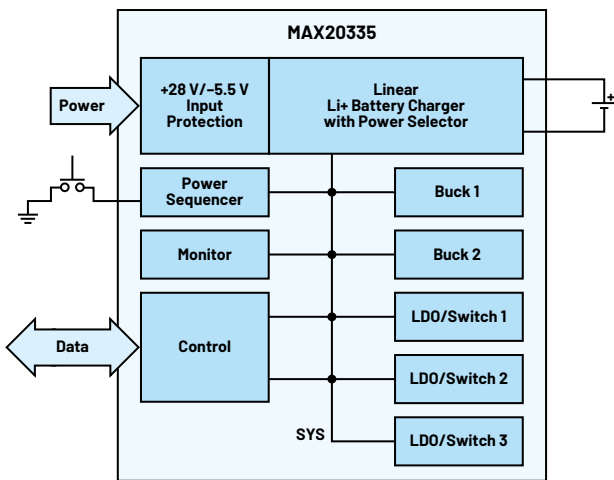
MAX20335

Power

+28 V/–5.5 V Input Protection

Linear Li+ Battery Charger with Power Selector

+

Power Sequencer

Buck 1

Monitor

Buck 2

Data

Control

LDO/Switch 1

LDO/Switch 2

SYS

LDO/Switch 3